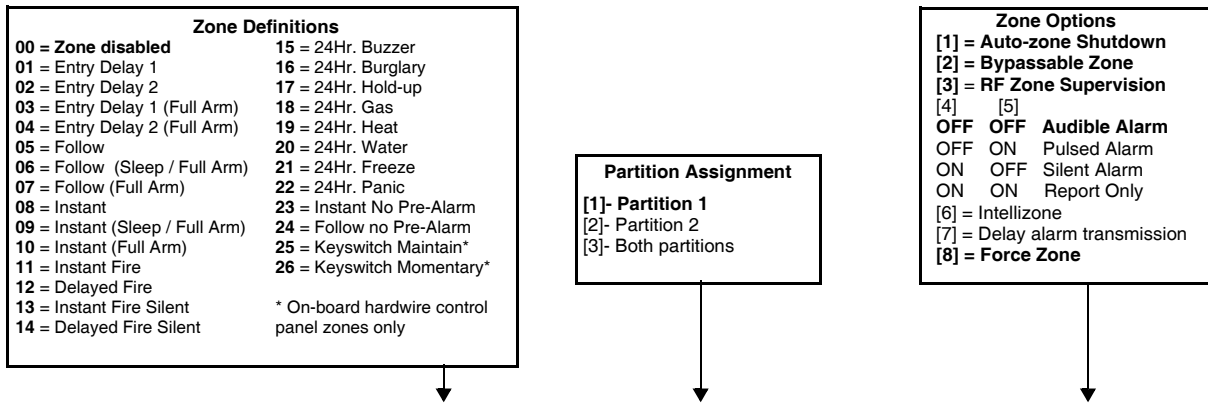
Zone Definitions

00 = Zone disabled
01 = Entry Delay 1
02 = Entry Delay 2
03 = Entry Delay 1 (Full Arm)
04 = Entry Delay 2 (Full Arm)
05 = Follow
06 = Follow (Sleep / Full Arm)
07 = Follow (Full Arm)
08 = Instant
09 = Instant (Sleep / Full Arm)
10 = Instant (Full Arm)
11 = Instant Fire
12 = Delayed Fire
13 = Instant Fire Silent
14 = Delayed Fire Silent

15 = 24Hr. Buzzer
16 = 24Hr. Burglary
17 = 24Hr. Hold-up
18 = 24Hr. Gas
19 = 24Hr. Heat
20 = 24Hr. Water
21 = 24Hr. Freeze
22 = 24Hr. Panic
23 = Instant No Pre-Alarm
24 = Follow no Pre-Alarm
25 = Keyswitch Maintain*
26 = Keyswitch Momentary*

* On-board hardwire control panel zones only

Partition Assignment

[1]- Partition 1
[2]- Partition 2
[3]- Both partitions

Zone Options
[1] = Auto-zone Shutdown
[2] = Bypassable Zone
[3] = RF Zone Supervision
[4] [5]
OFF OFF Audible Alarm
OFF ON Pulsed Alarm
ON OFF Silent Alarm
ON ON Report Only
[6] = Intellizone
[7] = Delay alarm transmission
[8] = Force Zone